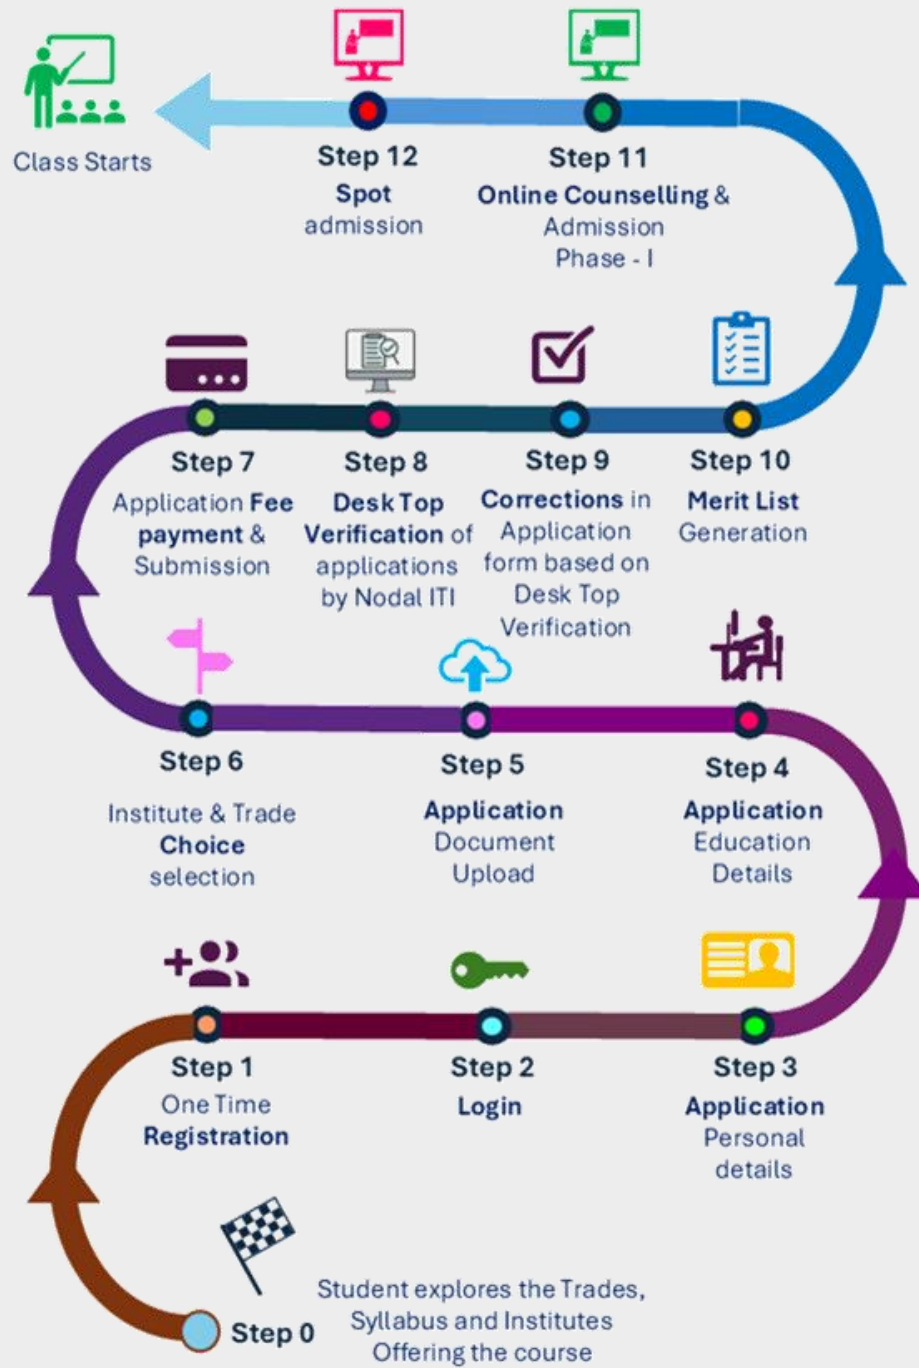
Class Starts

Step 12
Spot admission

Step 11
Online Counselling & Admission Phase - I

Step 7
Application Fee payment & Submission

Step 8
Desk Top Verification of applications by Nodal ITI

Step 9
Corrections in Application form based on Desk Top Verification

Step 10
Merit List Generation

Step 6
Institute & Trade Choice selection

Step 5
Application Document Upload

Step 4
Application Education Details

Step 1
One Time Registration

Step 2
Login

Step 3
Application Personal details

Step 0
Student explores the Trades, Syllabus and Institutes Offering the course